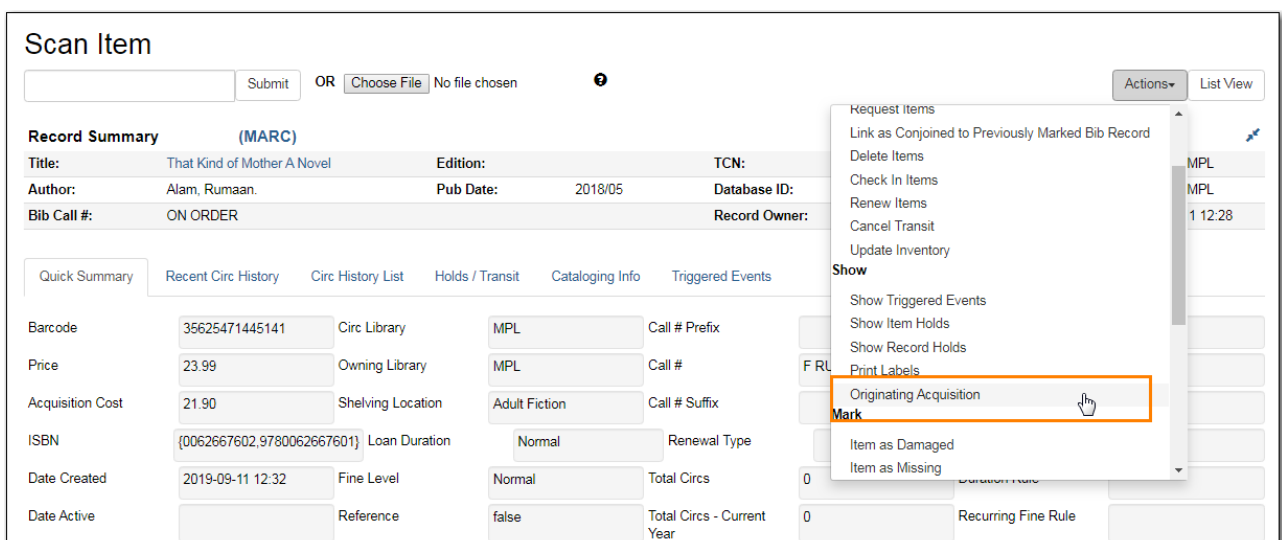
Scan Item

Submit OR Choose File No file chosen

Actions▾ List View

Record Summary (MARC)

| Title: | That Kind of Mother A Novel | Edition: | | TCN: | MPL |
|---|---|---|---|---|---|
| Author: | Alam, Rumaan. | Pub Date: | 2018/05 | Database ID: | MPL |
| Bib Call #: | ON ORDER | | | Record Owner: | 1 12:28 |

Request Items
Link as Conjoined to Previously Marked Bib Record
Delete Items
Check In Items
Renew Items
Cancel Transit
Update Inventory
Show
Show Triggered Events
Show Item Holds
Show Record Holds
Print Labels
Originating Acquisition
Mark
Item as Damaged
Item as Missing

Quick Summary | Recent Circ History | Circ History List | Holds / Transit | Cataloging Info | Triggered Events

| Barcode | 35625471445141 | Circ Library | MPL | Call # Prefix | |
|---|---|---|---|---|---|
| Price | 23.99 | Owning Library | MPL | Call # | F RU |
| Acquisition Cost | 21.90 | Shelving Location | Adult Fiction | Call # Suffix | |
| ISBN | {0062667602,9780062667601} | Loan Duration | Normal | Renewal Type | |
| Date Created | 2019-09-11 12:32 | Fine Level | Normal | Total Circs | 0 | Duration Rule |
| Date Active | | Reference | false | Total Circs - Current Year | 0 | Recurring Fine Rule |